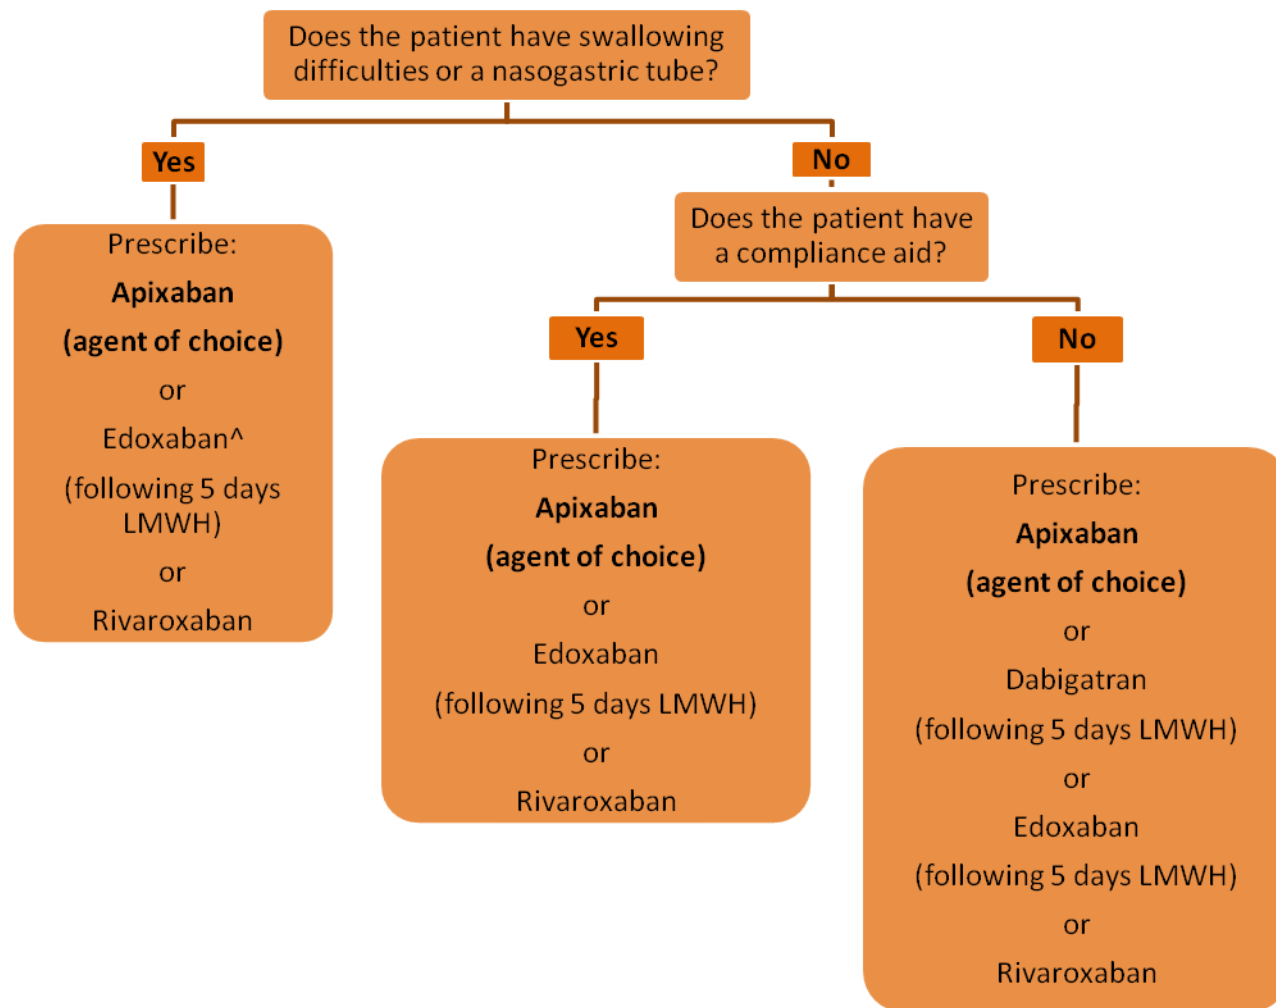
Does the patient have swallowing difficulties or a nasogastric tube?

Yes

Prescribe:

**Apixaban**

**(agent of choice)**

or

Edoxaban^

(following 5 days LMWH)

or

Rivaroxaban

No

Does the patient have a compliance aid?

Yes

Prescribe:

**Apixaban**

**(agent of choice)**

or

Edoxaban

(following 5 days LMWH)

or

Rivaroxaban

No

Prescribe:

**Apixaban**

**(agent of choice)**

or

Dabigatran

(following 5 days LMWH)

or

Edoxaban

(following 5 days LMWH)

or

Rivaroxaban